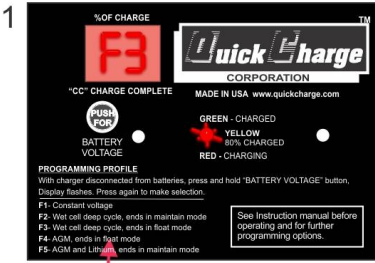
1

%OF CHARGE

F3

TM

Quick Charge

CORPORATION

"CC" CHARGE COMPLETE

MADE IN USA www.quickcharge.com

PUSH FOR

BATTERY VOLTAGE

GREEN - CHARGED

YELLOW 80% CHARGED

RED - CHARGING

PROGRAMMING PROFILE

With charger disconnected from batteries, press and hold "BATTERY VOLTAGE" button, Display flashes. Press again to make selection.

F1- Constant voltage

F2- Wet cell deep cycle, ends in maintain mode

F3- Wet cell deep cycle, ends in float mode

F4- AGM, ends in float mode

F5- AGM and Lith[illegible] ends in maintain mode

See Instruction manual before operating and for further programming options.